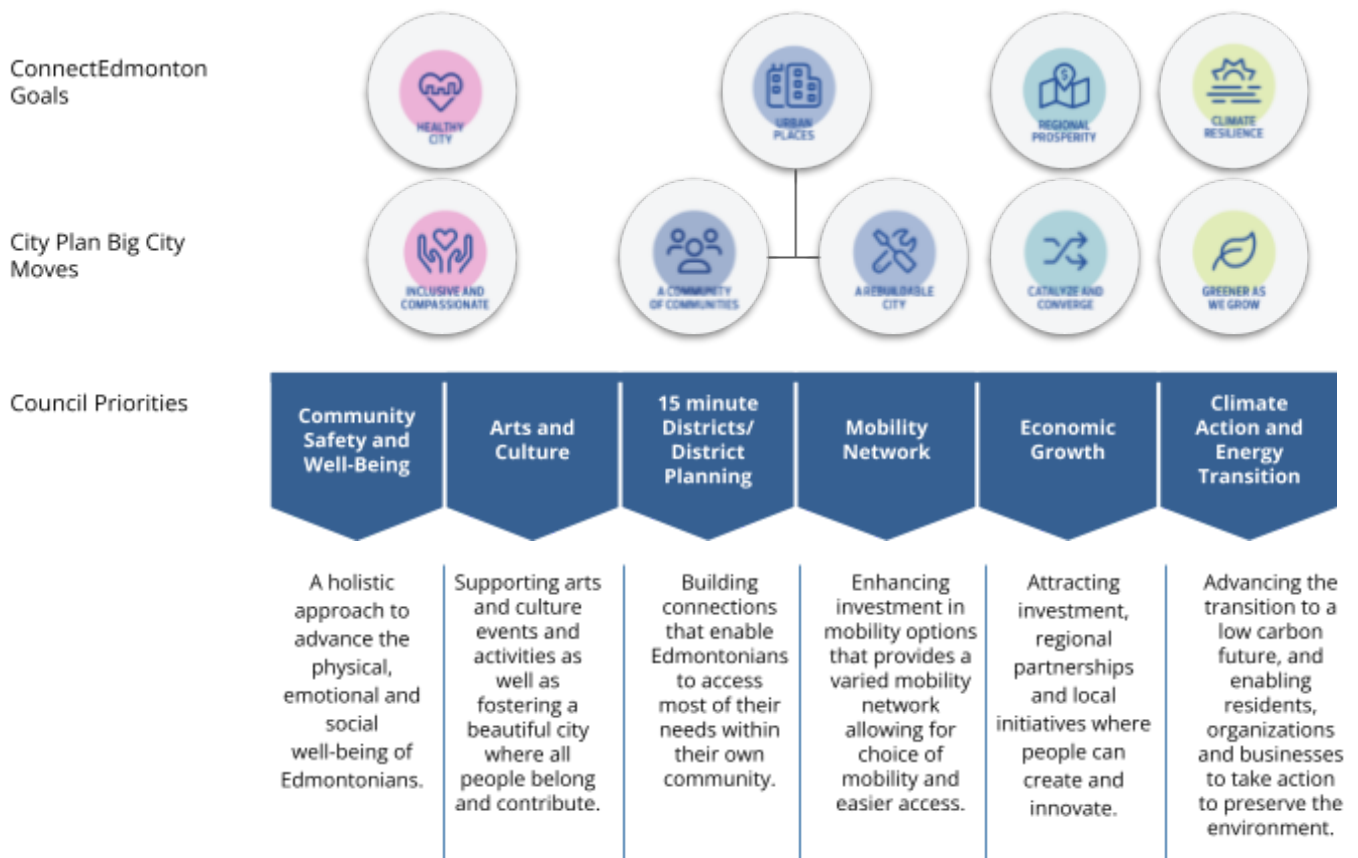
ConnectEdmonton Goals

HEALTHY CITY

URBAN PLACES

REGIONAL PROSPERITY

CLIMATE RESILIENCE

City Plan Big City Moves

INCLUSIVE AND COMPASSIONATE

A COMMUNITY OF COMMUNITIES

A REBUILDABLE CITY

CATALYZE AND CONVERGE

GREENER AS WE GROW

Council Priorities

Community Safety and Well-Being

Arts and Culture

15 minute Districts/ District Planning

Mobility Network

Economic Growth

Climate Action and Energy Transition

A holistic approach to advance the physical, emotional and social well-being of Edmontonians.

Supporting arts and culture events and activities as well as fostering a beautiful city where all people belong and contribute.

Building connections that enable Edmontonians to access most of their needs within their own community.

Enhancing investment in mobility options that provides a varied mobility network allowing for choice of mobility and easier access.

Attracting investment, regional partnerships and local initiatives where people can create and innovate.

Advancing the transition to a low carbon future, and enabling residents, organizations and businesses to take action to preserve the environment.